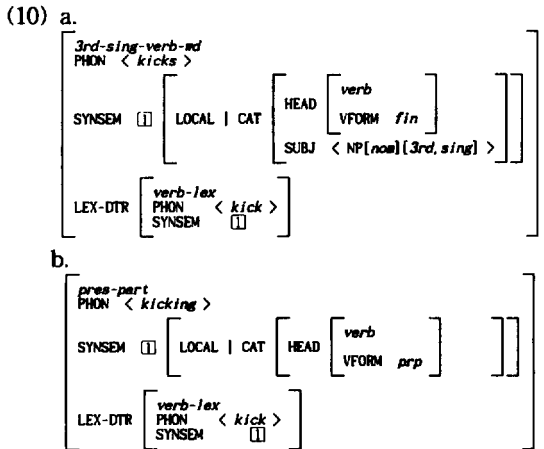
(10) a.

3rd-sing-verb-md
PHON ⟨ kicks ⟩
SYNSEM [1] [ LOCAL | CAT [ HEAD [ verb
VFORM fin ]
SUBJ ⟨ NP[nom][3rd, sing] ⟩ ] ]
LEX-DTR [ verb-lex
PHON ⟨ kick ⟩
SYNSEM [1] ]

b.

pres-part
PHON ⟨ kicking ⟩
SYNSEM [1] [ LOCAL | CAT [ HEAD [ verb
VFORM prp ] ] ]
LEX-DTR [ verb-lex
PHON ⟨ kick ⟩
SYNSEM [1] ]